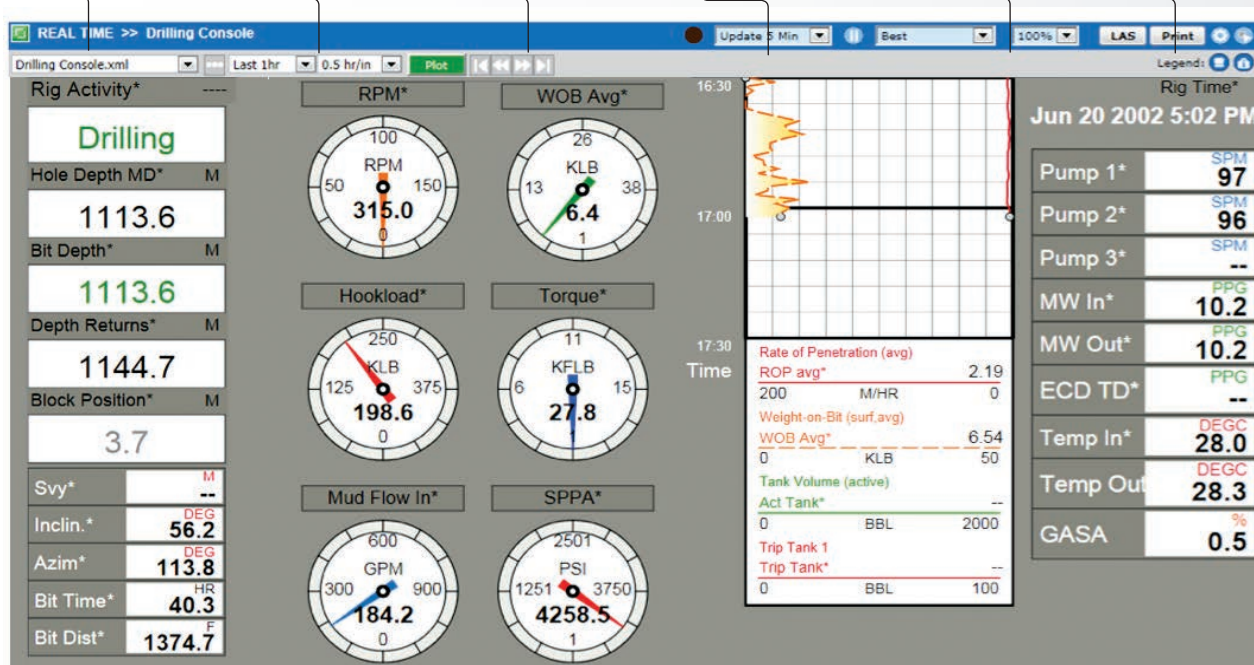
REAL TIME >> Drilling Console

Update 5 Min
Best
100%
LAS
Print

Drilling Console.xml
Last 1hr
0.5 hr/in
Plot

Legend:

Rig Activity* ----

Drilling

Hole Depth MD* M

1113.6

Bit Depth* M

1113.6

Depth Returns* M

1144.7

Block Position* M

3.7

| Svy* | M -- |
|---|---|
| Inclin.* | DEG 56.2 |
| Azim* | DEG 113.8 |
| Bit Time* | HR 40.3 |
| Bit Dist* | F 1374.7 |

RPM*
100 RPM 50 150 315.0 0

WOB Avg*
26 KLB 13 38 6.4 1

Hookload*
250 KLB 125 375 198.6 0

Torque*
11 KFLB 6 15 27.8 1

Mud Flow In*
600 GPM 300 900 184.2 0

SPPA*
2501 PSI 1251 3750 4258.5 1

16:30
17:00
17:30
Time

Rate of Penetration (avg)
ROP avg* 2.19
200 M/HR 0
Weight-on-Bit (surf,avg)
WOB Avg* 6.54
0 KLB 50
Tank Volume (active)
Act Tank* --
0 BBL 2000
Trip Tank 1
Trip Tank* --
0 BBL 100

Rig Time*
Jun 20 2002 5:02 PM

| Pump 1* | SPM 97 |
|---|---|
| Pump 2* | SPM 96 |
| Pump 3* | SPM -- |
| MW In* | PPG 10.2 |
| MW Out* | PPG 10.2 |
| ECD TD* | PPG -- |
| Temp In* | DEGC 28.0 |
| Temp Out | DEGC 28.3 |
| GASA | % 0.5 |